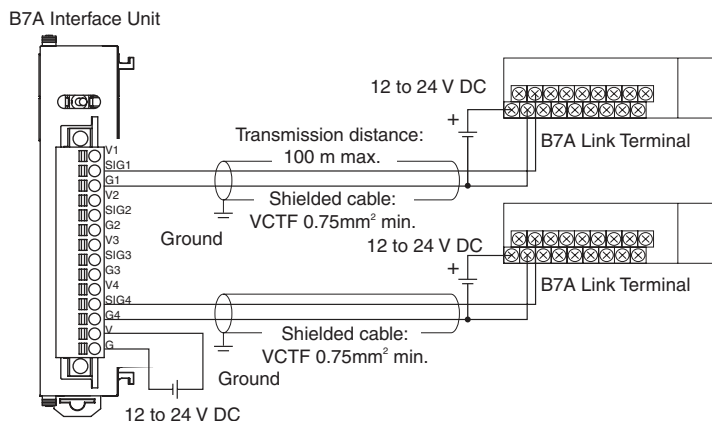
B7A Interface Unit

12 to 24 V DC

+

Transmission distance:
100 m max.

B7A Link Terminal

V1
SIG1
G1
V2
SIG2
G2
V3
SIG3
G3
V4
SIG4
G4
V
G

Shielded cable:
VCTF 0.75mm$^2$ min.

Ground

12 to 24 V DC

+

B7A Link Terminal

Shielded cable:
VCTF 0.75mm$^2$ min.

Ground

12 to 24 V DC